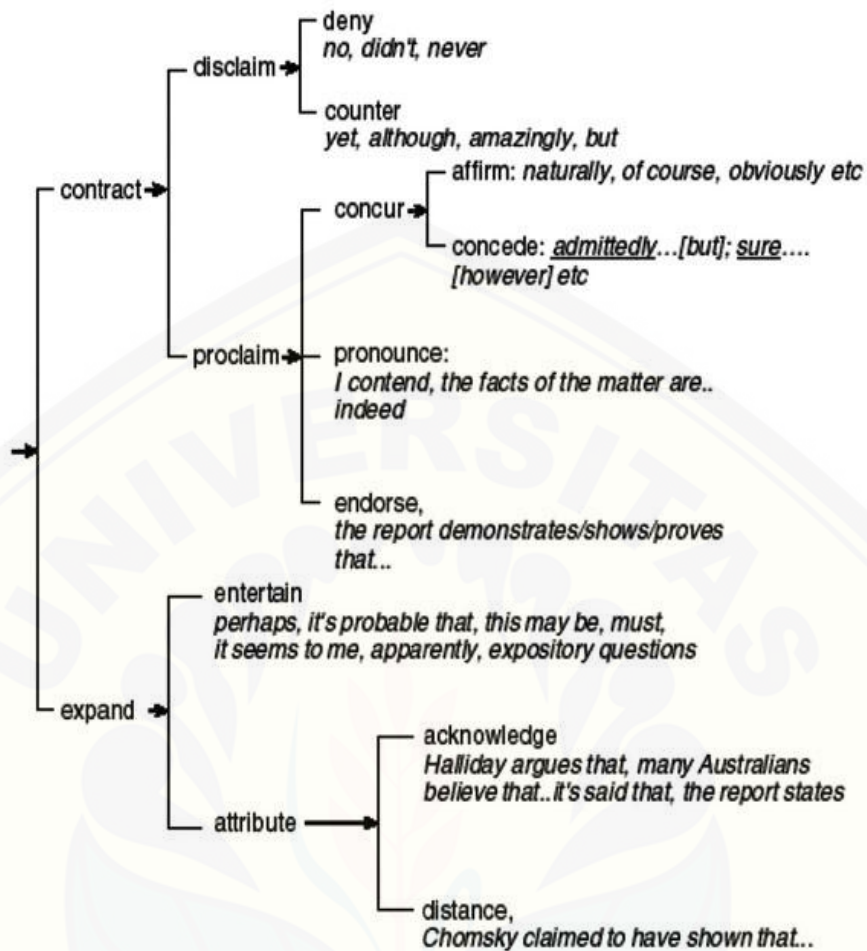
contract

disclaim

deny
no, didn't, never

counter
yet, although, amazingly, but

proclaim

concur

affirm: naturally, of course, obviously etc

concede: admittedly…[but]; sure…. [however] etc

pronounce:
I contend, the facts of the matter are.. indeed

endorse,
the report demonstrates/shows/proves that...

expand

entertain
perhaps, it's probable that, this may be, must, it seems to me, apparently, expository questions

attribute

acknowledge
Halliday argues that, many Australians believe that..it's said that, the report states

distance,
Chomsky claimed to have shown that...